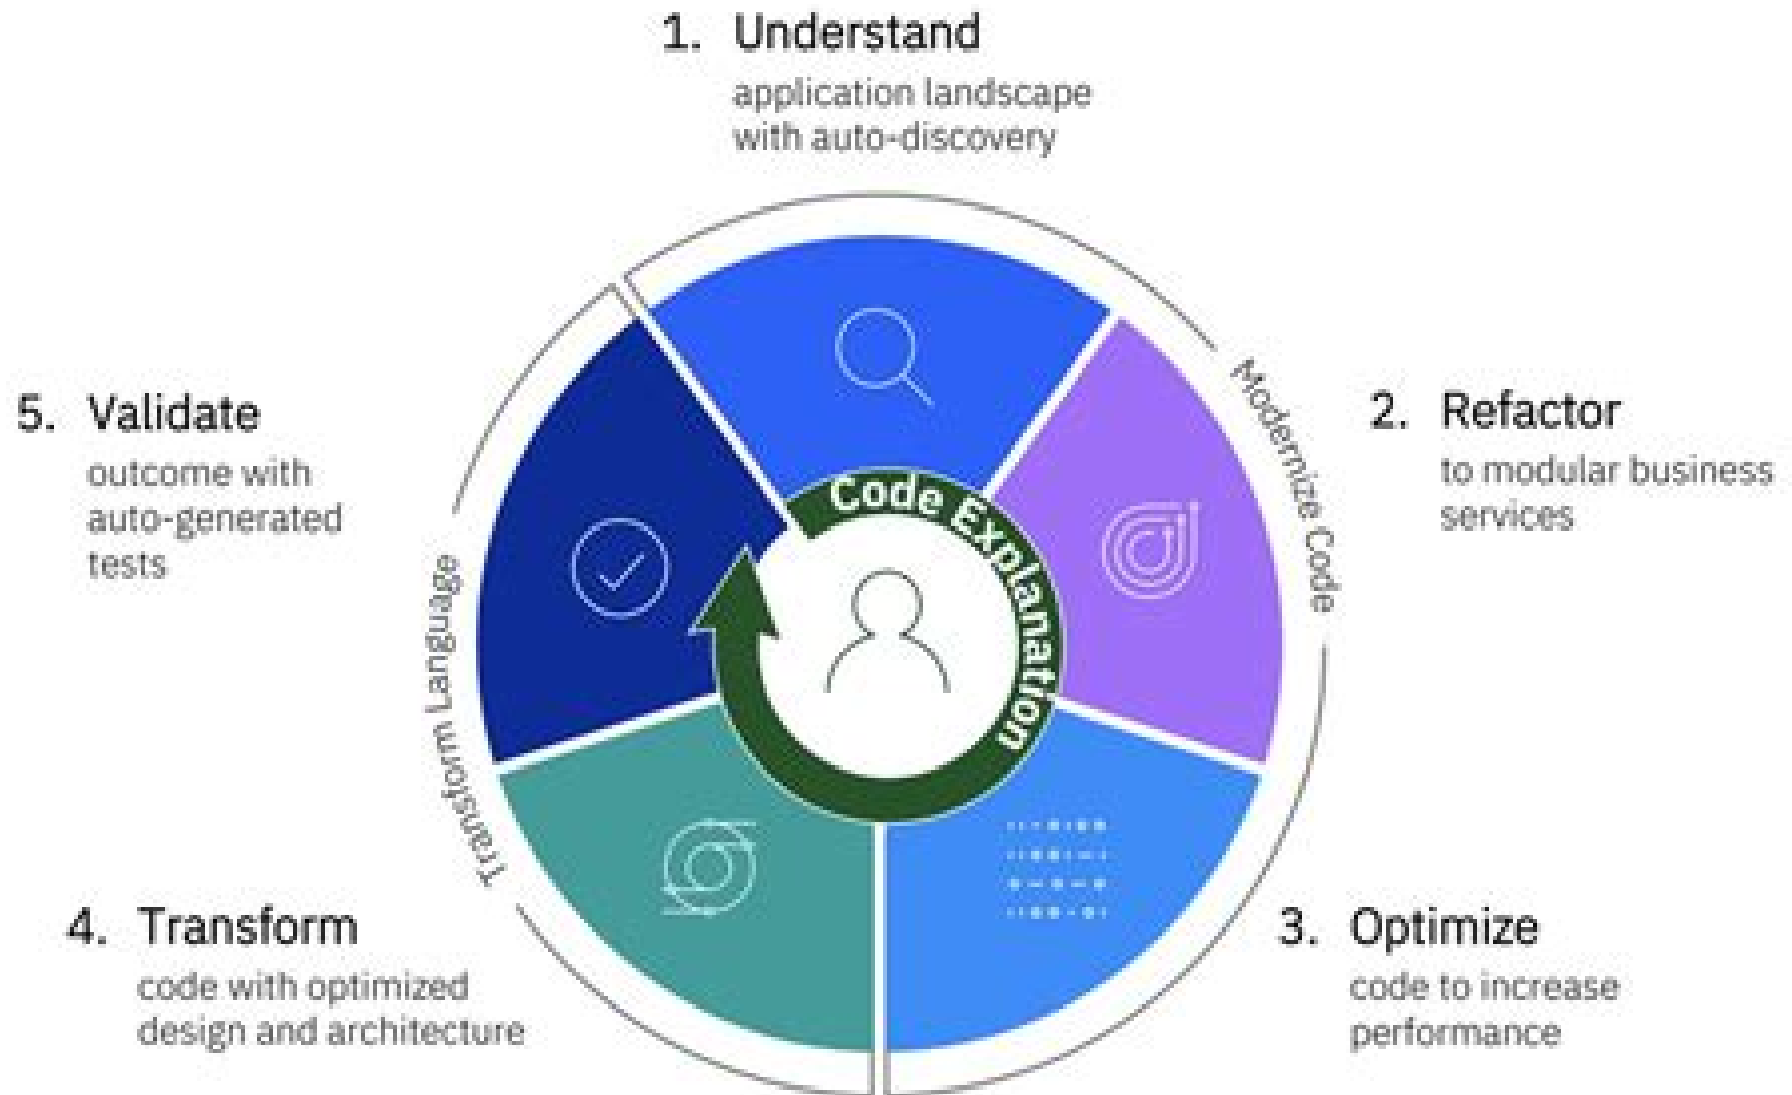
1. Understand
application landscape with auto-discovery

5. Validate
outcome with auto-generated tests

Modernize Code

2. Refactor
to modular business services

Code Explanation

Transform Language

4. Transform
code with optimized design and architecture

3. Optimize
code to increase performance